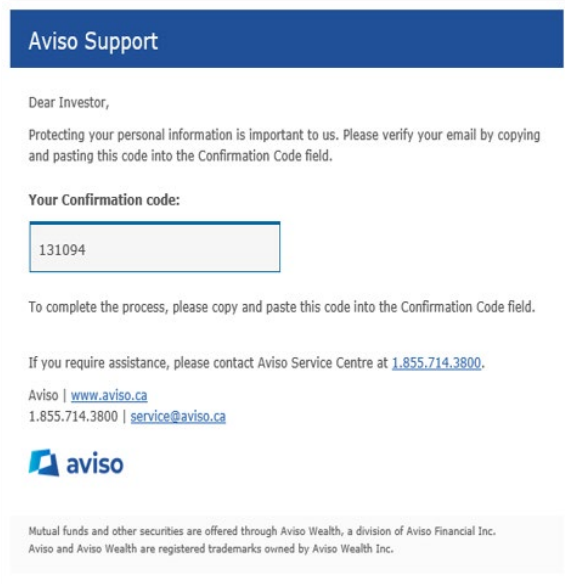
Aviso Support

Dear Investor,

Protecting your personal information is important to us. Please verify your email by copying and pasting this code into the Confirmation Code field.

Your Confirmation code:

131094

To complete the process, please copy and paste this code into the Confirmation Code field.

If you require assistance, please contact Aviso Service Centre at 1.855.714.3800.

Aviso | www.aviso.ca
1.855.714.3800 | service@aviso.ca

aviso

Mutual funds and other securities are offered through Aviso Wealth, a division of Aviso Financial Inc.
Aviso and Aviso Wealth are registered trademarks owned by Aviso Wealth Inc.